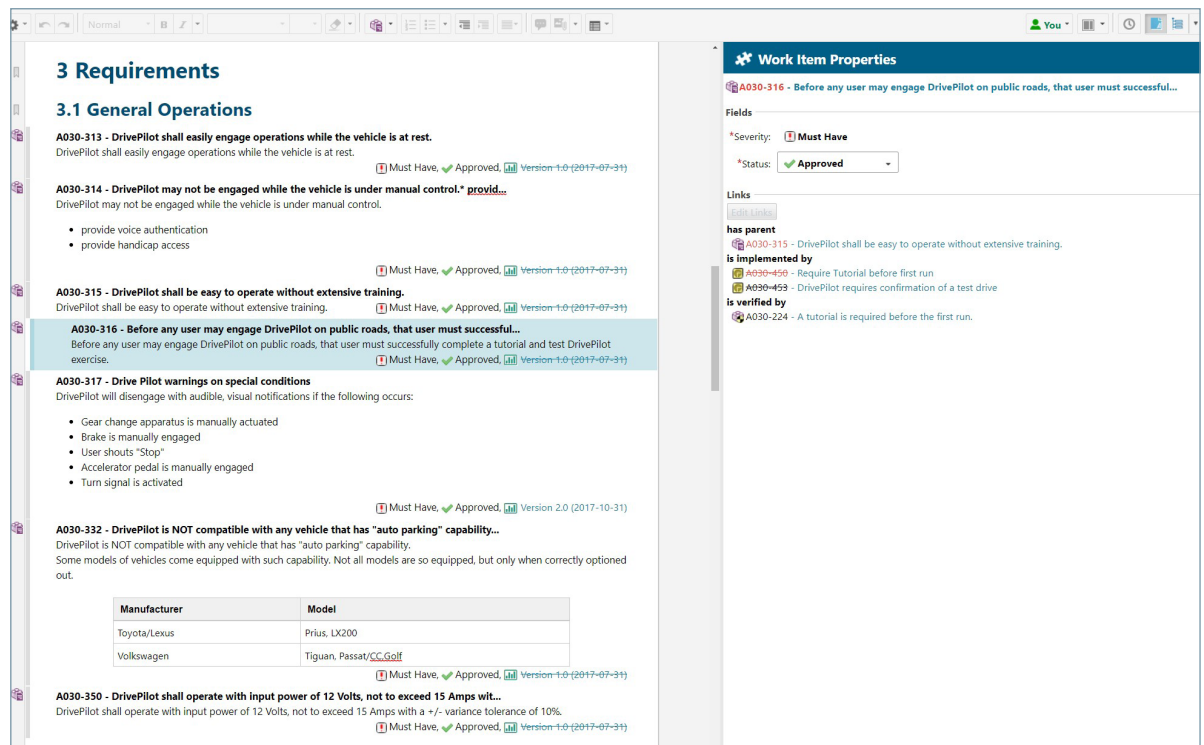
Normal B I You

3 Requirements

3.1 General Operations

A030-313 - DrivePilot shall easily engage operations while the vehicle is at rest.
DrivePilot shall easily engage operations while the vehicle is at rest.
Must Have, Approved, Version 1.0 (2017-07-31)

A030-314 - DrivePilot may not be engaged while the vehicle is under manual control.* provid...
DrivePilot may not be engaged while the vehicle is under manual control.

- provide voice authentication
- provide handicap access

Must Have, Approved, Version 1.0 (2017-07-31)

A030-315 - DrivePilot shall be easy to operate without extensive training.
DrivePilot shall be easy to operate without extensive training. Must Have, Approved, Version 1.0 (2017-07-31)

A030-316 - Before any user may engage DrivePilot on public roads, that user must successful...
Before any user may engage DrivePilot on public roads, that user must successfully complete a tutorial and test DrivePilot exercise. Must Have, Approved, Version 1.0 (2017-07-31)

A030-317 - Drive Pilot warnings on special conditions
DrivePilot will disengage with audible, visual notifications if the following occurs:

- Gear change apparatus is manually actuated
- Brake is manually engaged
- User shouts "Stop"
- Accelerator pedal is manually engaged
- Turn signal is activated

Must Have, Approved, Version 2.0 (2017-10-31)

A030-332 - DrivePilot is NOT compatible with any vehicle that has "auto parking" capability...
DrivePilot is NOT compatible with any vehicle that has "auto parking" capability.
Some models of vehicles come equipped with such capability. Not all models are so equipped, but only when correctly optioned out.

| Manufacturer | Model |
|---|---|
| Toyota/Lexus | Prius, LX200 |
| Volkswagen | Tiguan, Passat/CC,Golf |

Must Have, Approved, Version 1.0 (2017-07-31)

A030-350 - DrivePilot shall operate with input power of 12 Volts, not to exceed 15 Amps wit...
DrivePilot shall operate with input power of 12 Volts, not to exceed 15 Amps with a +/- variance tolerance of 10%.
Must Have, Approved, Version 1.0 (2017-07-31)

Work Item Properties

A030-316 - Before any user may engage DrivePilot on public roads, that user must successful...

Fields

*Severity: Must Have

*Status: Approved

Links

Edit Links

has parent
A030-315 - DrivePilot shall be easy to operate without extensive training.
is implemented by
A030-450 - Require Tutorial before first run
A030-453 - DrivePilot requires confirmation of a test drive
is verified by
A030-224 - A tutorial is required before the first run.